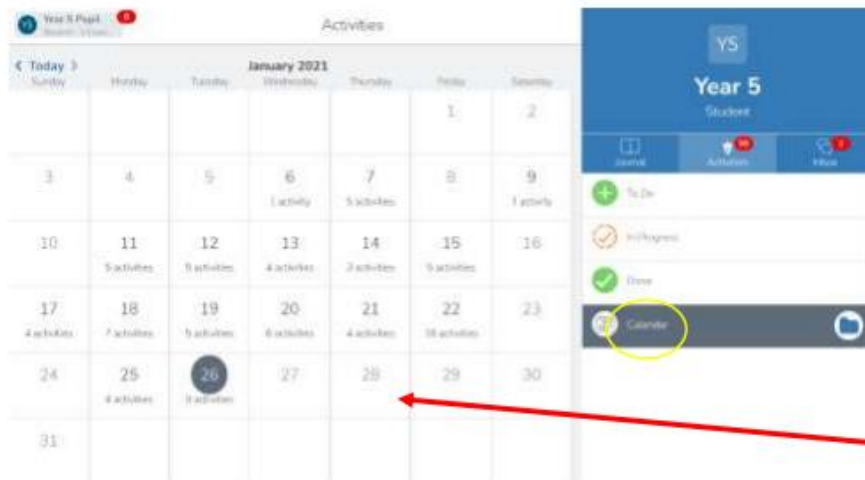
YS Year 5 Pupil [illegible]

Activities

< Today >

January 2021

| Sunday | Monday | Tuesday | Wednesday | Thursday | Friday | Saturday |
|---|---|---|---|---|---|---|
| | | | | | 1 | 2 |
| 3 | 4 | 5 | 6 1 activity | 7 5 activities | 8 | 9 1 activity |
| 10 | 11 5 activities | 12 5 activities | 13 4 activities | 14 2 activities | 15 5 activities | 16 |
| 17 4 activities | 18 7 activities | 19 5 activities | 20 8 activities | 21 4 activities | 22 18 activities | 23 |
| 24 | 25 4 activities | 26 3 activities | 27 | 28 | 29 | 30 |
| 31 | | | | | | |

YS

Year 5

Student

Journal

Activities

Inbox

To Do

In Progress

Done

Calendar